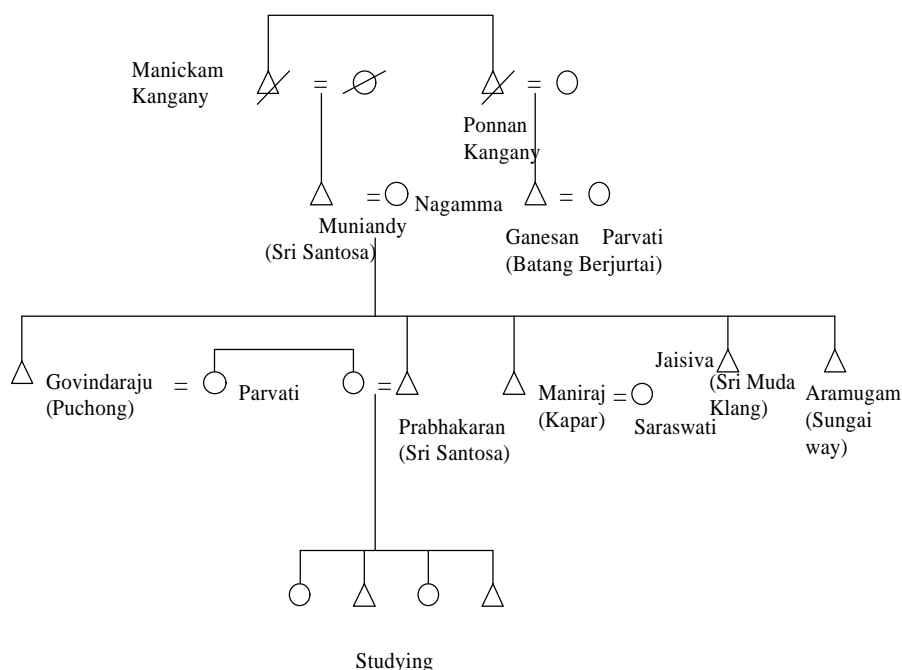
Manickam Kangany

=

=

Ponnan Kangany

=

Nagamma

Muniandy (Sri Santosa)

=

Ganesan Parvati (Batang Berjurtai)

Govindaraju (Puchong)

=

Parvati

=

Prabhakaran (Sri Santosa)

Maniraj (Kapar)

=

Saraswati

Jaisiva (Sri Muda Klang)

Aramugam (Sungai way)

Studying